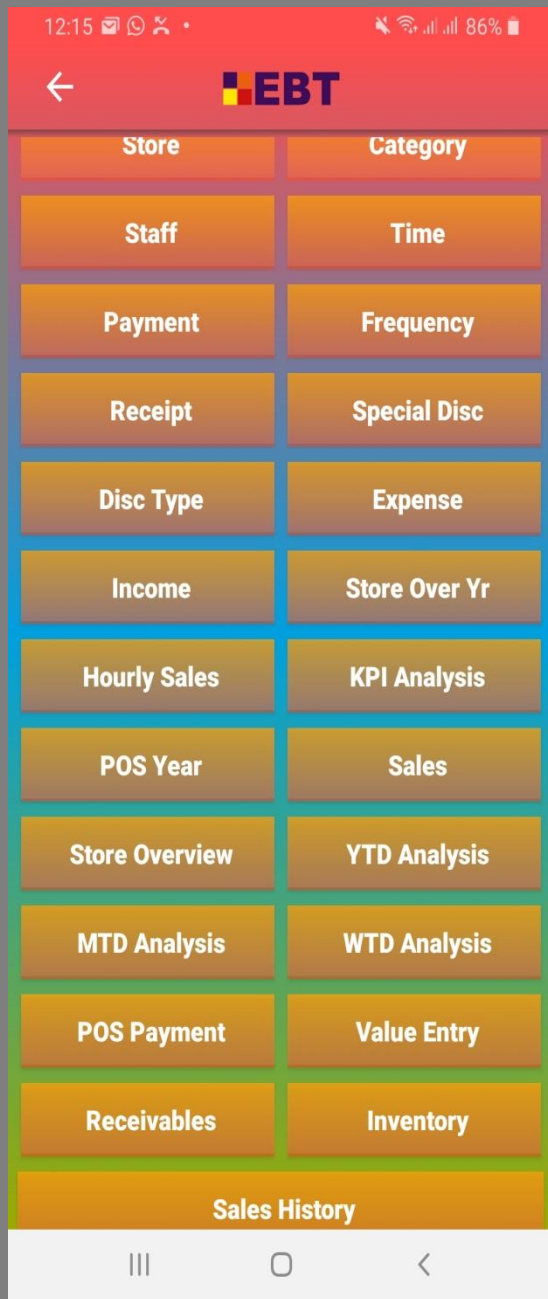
12:15 • 86%

EBT

Store
Category

Staff
Time

Payment
Frequency

Receipt
Special Disc

Disc Type
Expense

Income
Store Over Yr

Hourly Sales
KPI Analysis

POS Year
Sales

Store Overview
YTD Analysis

MTD Analysis
WTD Analysis

POS Payment
Value Entry

Receivables
Inventory

Sales History